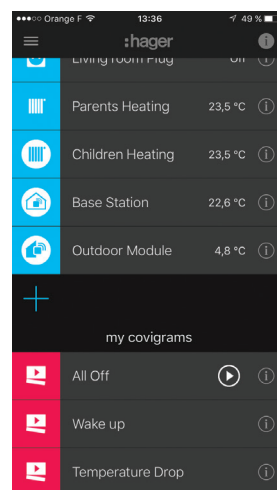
●●●○○ Orange F 13:36 49 %

:hager

Living room Plug Off

Parents Heating 23,5 °C

Children Heating 23,5 °C

Base Station 22,6 °C

Outdoor Module 4,8 °C

+

my covigrams

All Off

Wake up

Temperature Drop